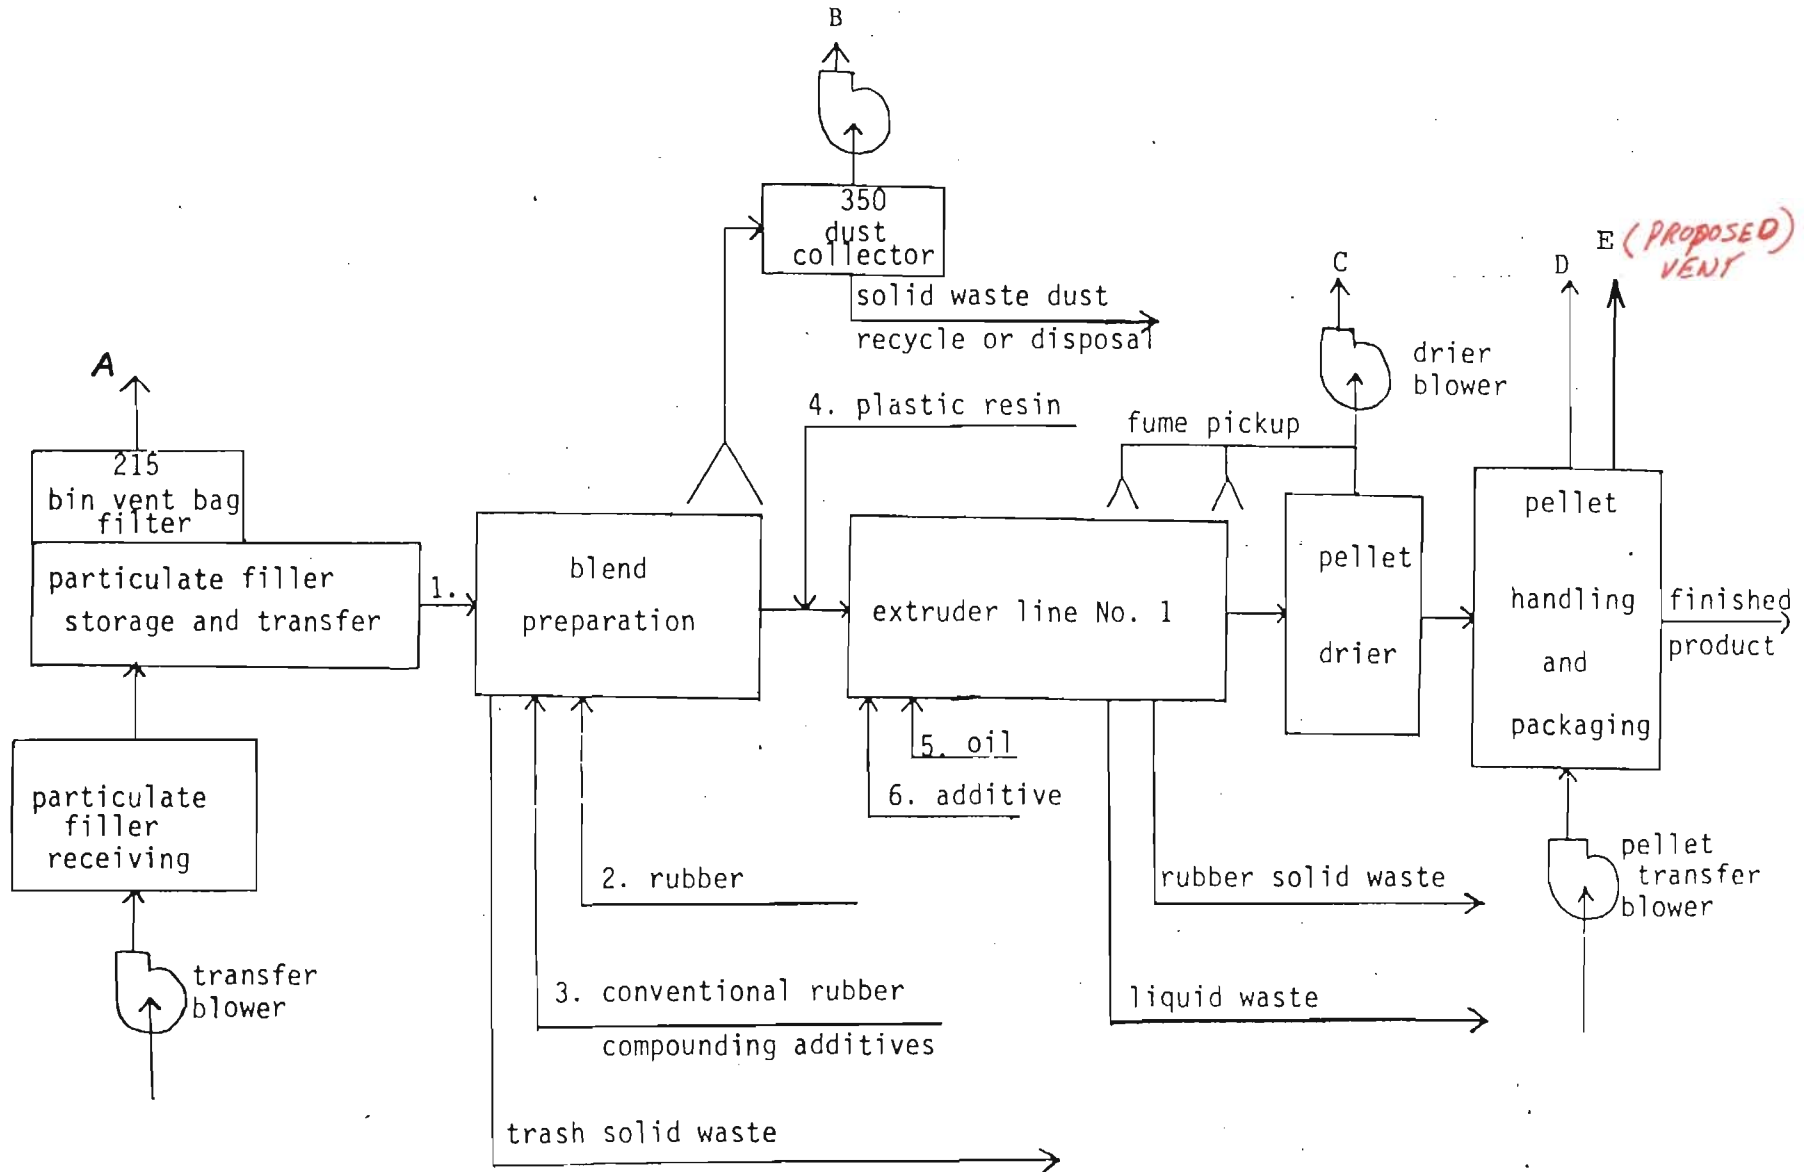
B

350
dust
collector

solid waste dust
recycle or disposal

E (PROPOSED VENT)

C

D

A

215
bin vent bag
filter

4. plastic resin

fume pickup

drier
blower

particulate filler
storage and transfer

1.

blend
preparation

extruder line No. 1

pellet
drier

pellet
handling
and
packaging

finished
product

particulate
filler
receiving

5. oil

6. additive

2. rubber

rubber solid waste

pellet
transfer
blower

transfer
blower

3. conventional rubber
compounding additives

liquid waste

trash solid waste